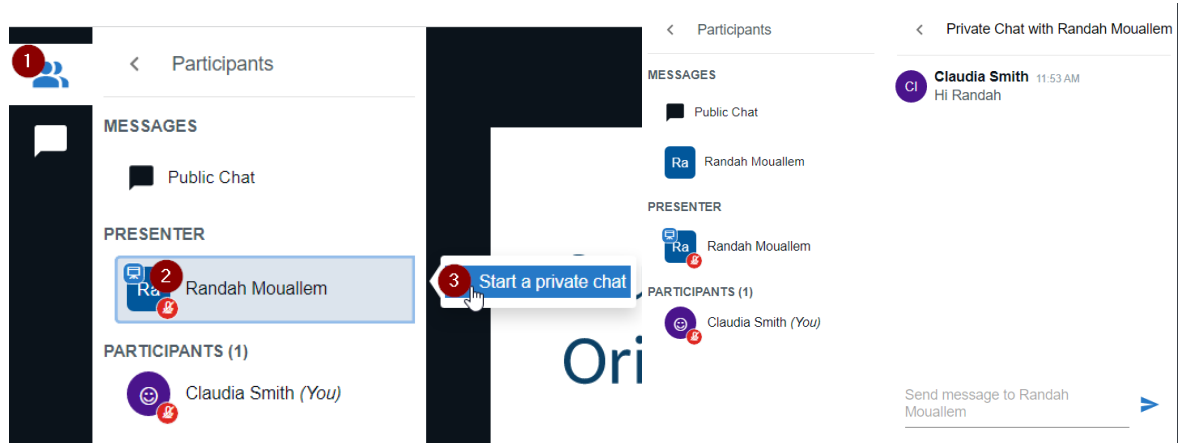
1

Participants

MESSAGES

Public Chat

PRESENTER

Ra 2 Randah Mouallem

3 Start a private chat

PARTICIPANTS (1)

Claudia Smith (You)

Ori

Participants

MESSAGES

Public Chat

Ra Randah Mouallem

PRESENTER

Ra Randah Mouallem

PARTICIPANTS (1)

Claudia Smith (You)

Private Chat with Randah Mouallem

Cl Claudia Smith 11:53 AM
Hi Randah

Send message to Randah Mouallem